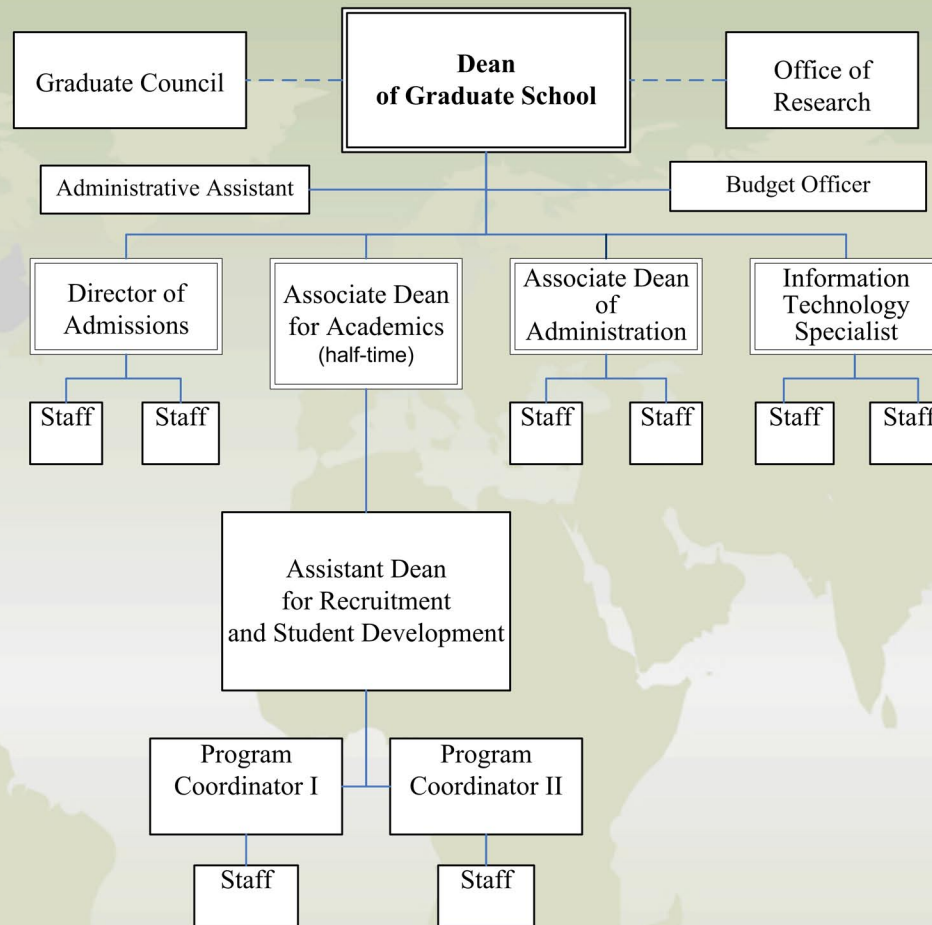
Graduate Council

Dean
of Graduate School

Office of Research

Administrative Assistant

Budget Officer

Director of Admissions

Staff

Staff

Associate Dean for Academics
(half-time)

Associate Dean of Administration

Staff

Staff

Information Technology Specialist

Staff

Staff

Assistant Dean for Recruitment and Student Development

Program Coordinator I

Program Coordinator II

Staff

Staff